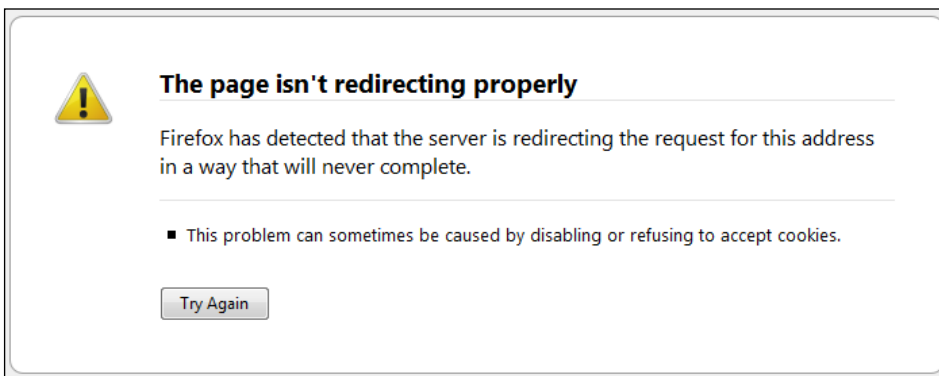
The page isn't redirecting properly

Firefox has detected that the server is redirecting the request for this address in a way that will never complete.

- This problem can sometimes be caused by disabling or refusing to accept cookies.

Try Again